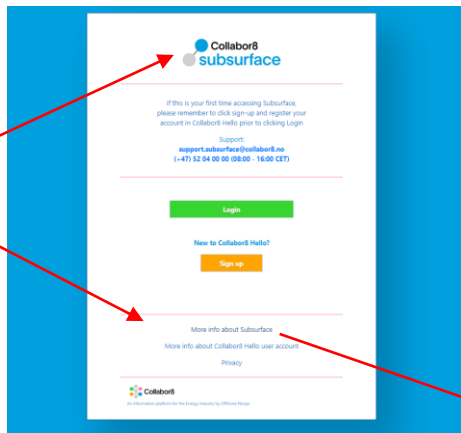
Collabor8
subsurface

If this is your first time accessing Subsurface, please remember to click sign-up and register your account in Collabor8 Hello prior to clicking Login

Support:
support.subsurface@collabor8.no
(+47) 52 04 00 00 (08:00 - 16:00 CET)

Login

New to Collabor8 Hello?

Sign up

More info about Subsurface

More info about Collabor8 Hello user account

Privacy

Collabor8

An information platform for the Energy Industry by Offshore Norge